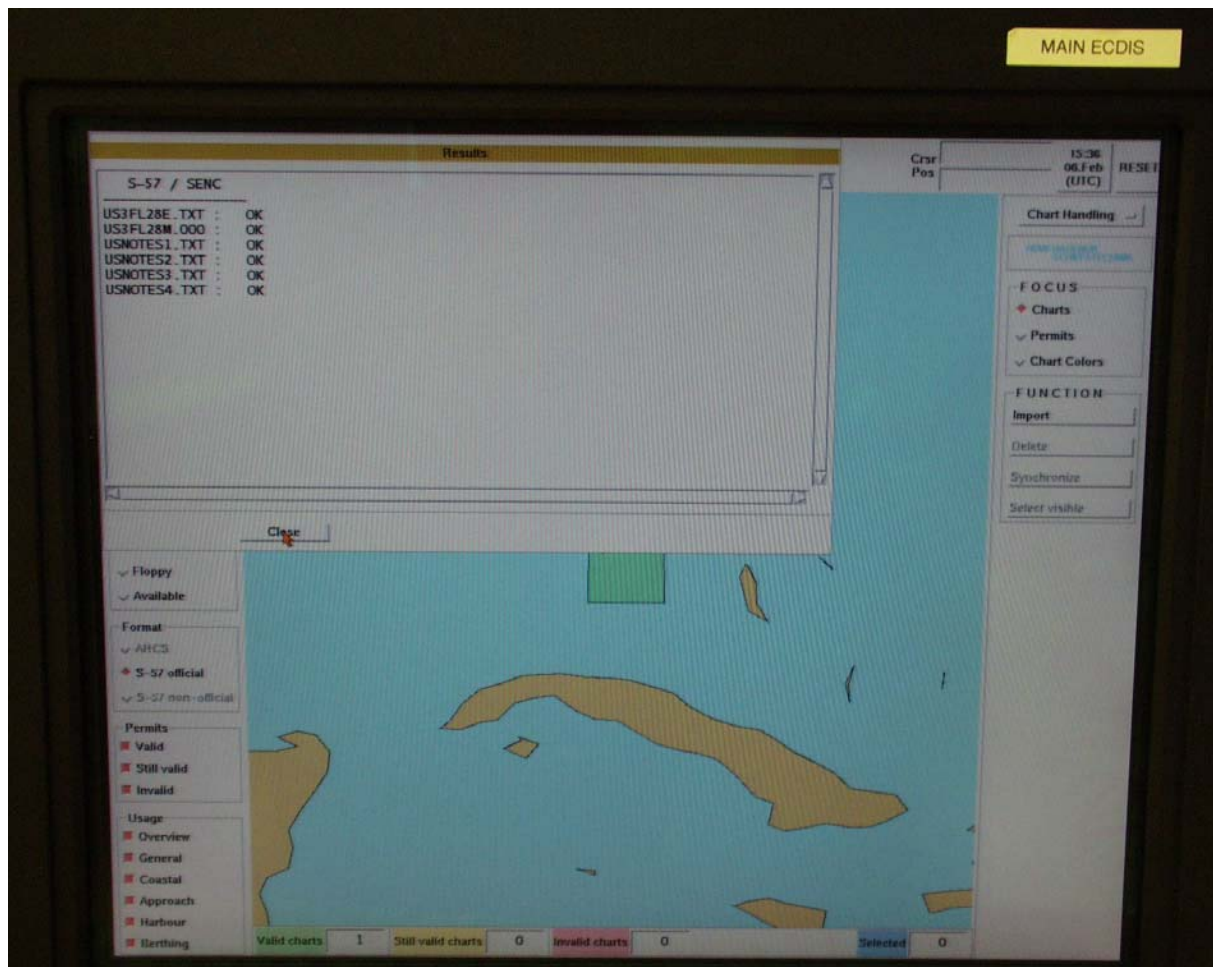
MAIN ECDIS

Results

S-57 / SENC

US3FL28E.TXT : OK
US3FL28M.000 : OK
USNOTES1.TXT : OK
USNOTES2.TXT : OK
USNOTES3.TXT : OK
USNOTES4.TXT : OK

Close

Crsr
Pos

15:36
06.Feb
(UTC)

RESET

Chart Handling

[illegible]

FOCUS
Charts
Permits
Chart Colors

FUNCTION
Import
Delete
Synchronize
Select visible

Floppy
Available

Format
ARCS
S-57 official
S-57 non-official

Permits
Valid
Still valid
Invalid

Usage
Overview
General
Coastal
Approach
Harbour
Berthing

Valid charts 1
Still valid charts 0
Invalid charts 0
Selected 0